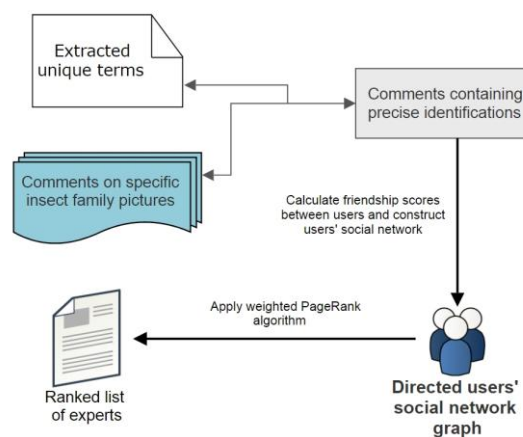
Extracted unique terms

Comments containing precise identifications

Comments on specific insect family pictures

Calculate friendship scores between users and construct users' social network

Apply weighted PageRank algorithm

Ranked list of experts

Directed users' social network graph